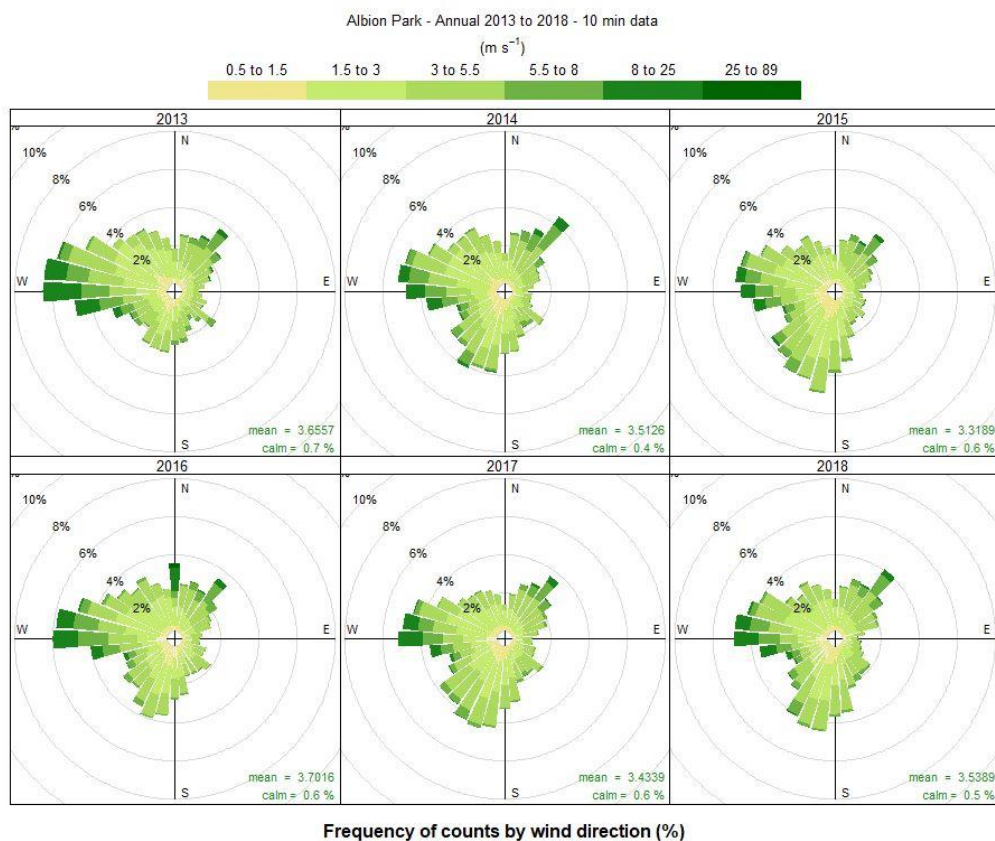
Albion Park - Annual 2013 to 2018 - 10 min data

($m\ s^{-1}$)

0.5 to 1.5 | 1.5 to 3 | 3 to 5.5 | 5.5 to 8 | 8 to 25 | 25 to 89

2013

10%
8%
6%
4%
2%
N
W
E
S
mean = 3.6557
calm = 0.7 %

2014

10%
8%
6%
4%
2%
N
W
E
S
mean = 3.5126
calm = 0.4 %

2015

10%
8%
6%
4%
2%
N
W
E
S
mean = 3.3189
calm = 0.6 %

2016

10%
8%
6%
4%
2%
N
W
E
S
mean = 3.7016
calm = 0.6 %

2017

10%
8%
6%
4%
2%
N
W
E
S
mean = 3.4339
calm = 0.6 %

2018

10%
8%
6%
4%
2%
N
W
E
S
mean = 3.5389
calm = 0.5 %

Frequency of counts by wind direction (%)